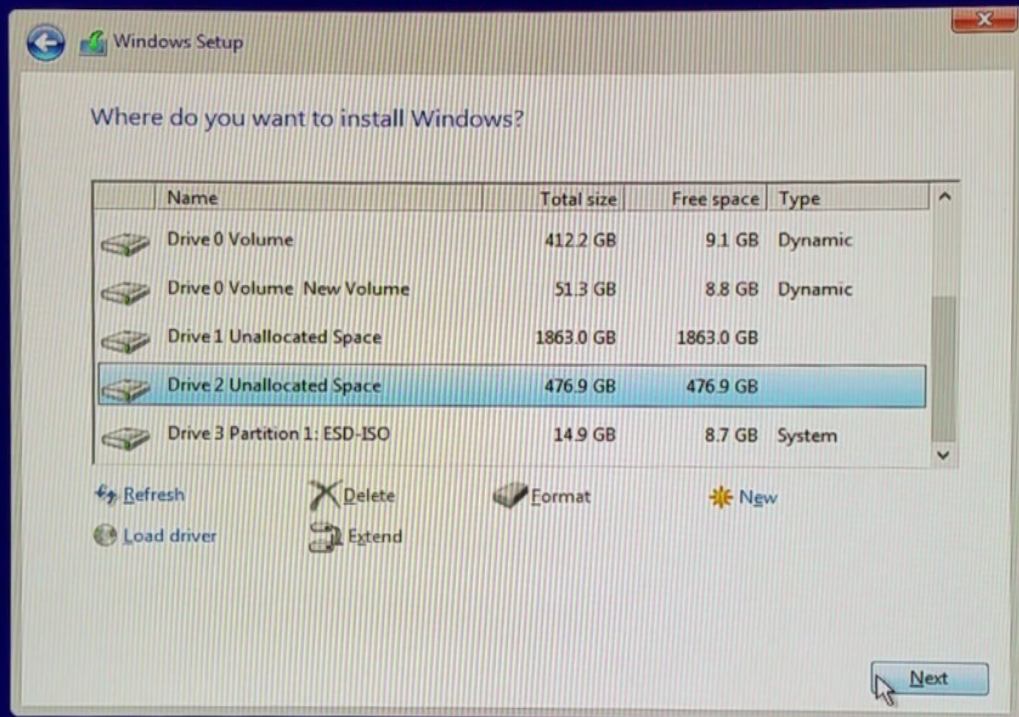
Windows Setup

Where do you want to install Windows?

| Name | Total size | Free space | Type |
|---|---|---|---|
| Drive 0 Volume | 412.2 GB | 9.1 GB | Dynamic |
| Drive 0 Volume New Volume | 51.3 GB | 8.8 GB | Dynamic |
| Drive 1 Unallocated Space | 1863.0 GB | 1863.0 GB | |
| Drive 2 Unallocated Space | 476.9 GB | 476.9 GB | |
| Drive 3 Partition 1: ESD-ISO | 14.9 GB | 8.7 GB | System |

Refresh
Delete
Format
New
Load driver
Extend

Next